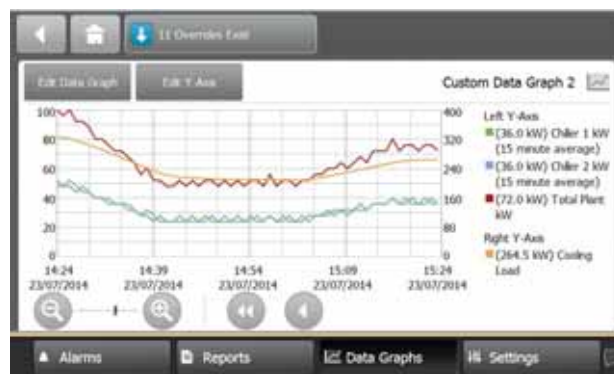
11 Overrides Exist

Edit Data Graph

Edit Y-Axis

Custom Data Graph 2

100
80
60
40
20
0

400
320
240
160
80
0

14:24 23/07/2014
14:39 23/07/2014
14:54 23/07/2014
15:09 23/07/2014
15:24 23/07/2014

Left Y-Axis
(36.0 kW) Chiller 1 kW (15 minute average)
(36.0 kW) Chiller 2 kW (15 minute average)
(72.0 kW) Total Plant kW

Right Y-Axis
(264.5 kW) Cooling Load

Alarms
Reports
Data Graphs
Settings